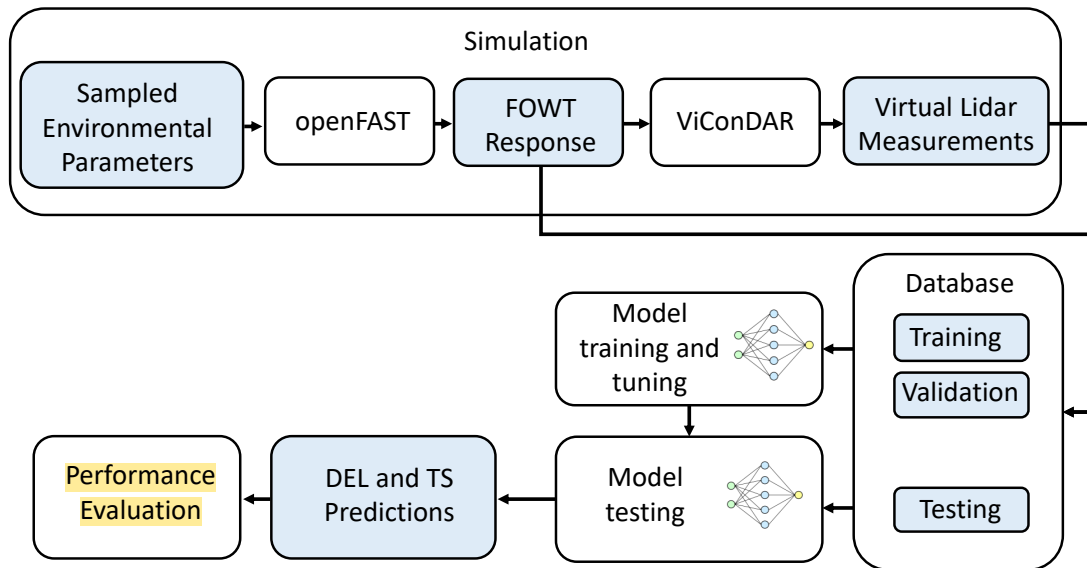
Simulation

Sampled Environmental Parameters

openFAST

FOWT Response

ViConDAR

Virtual Lidar Measurements

Database

Training

Validation

Testing

Model training and tuning

Model testing

DEL and TS Predictions

Performance Evaluation